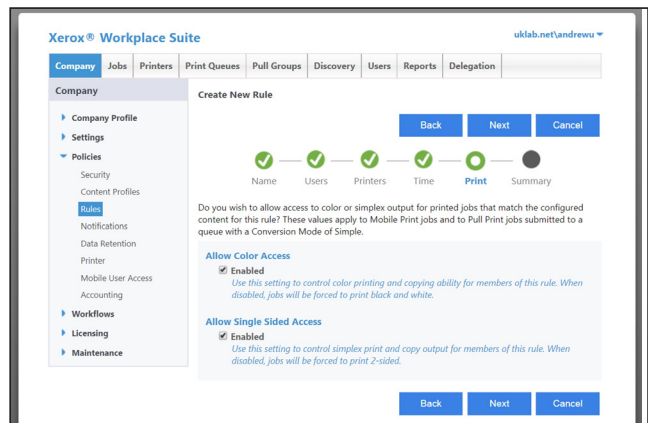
Xerox® Workplace Suite

uklab.net\andrewu

Company | Jobs | Printers | Print Queues | Pull Groups | Discovery | Users | Reports | Delegation

Company

Company Profile
Settings
Policies
Security
Content Profiles
Rules
Notifications
Data Retention
Printer
Mobile User Access
Accounting
Workflows
Licensing
Maintenance

Create New Rule

Back Next Cancel

Name Users Printers Time Print Summary

Do you wish to allow access to color or simplex output for printed jobs that match the configured content for this rule? These values apply to Mobile Print jobs and to Pull Print jobs submitted to a queue with a Conversion Mode of Simple.

Allow Color Access
Enabled
Use this setting to control color printing and copying ability for members of this rule. When disabled, jobs will be forced to print black and white.

Allow Single Sided Access
Enabled
Use this setting to control simplex print and copy output for members of this rule. When disabled, jobs will be forced to print 2-sided.

Back Next Cancel